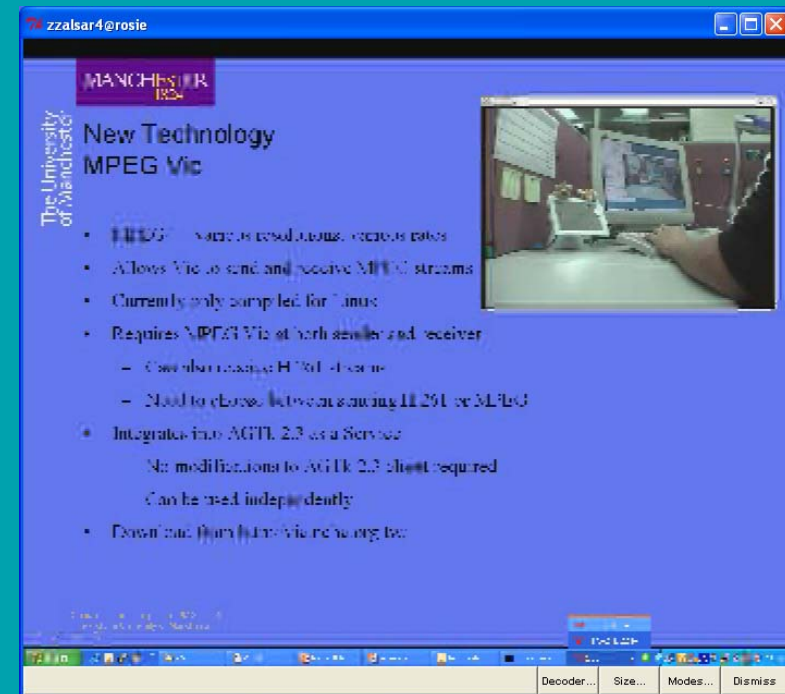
zzalsar4@rosie

MANCHESTER 1824

The University of Manchester

New Technology
MPEG Vic

- MPEG – various resolutions, various rates
- Allows Vic to send and receive MPEG streams
- Currently only compiled for Linux
- Requires MPEG Vic at both sender and receiver
  - Can also receive H.261 streams
  - Need to choose between sending H.261 or MPEG
- Integrates into AGTk 2.3 as a Service
  - No modifications to AGTk 2.3 client required
  - Can be used independently
- Download from http://vic.mcs.org/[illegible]

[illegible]

Decoder... Size... Modes... Dismiss